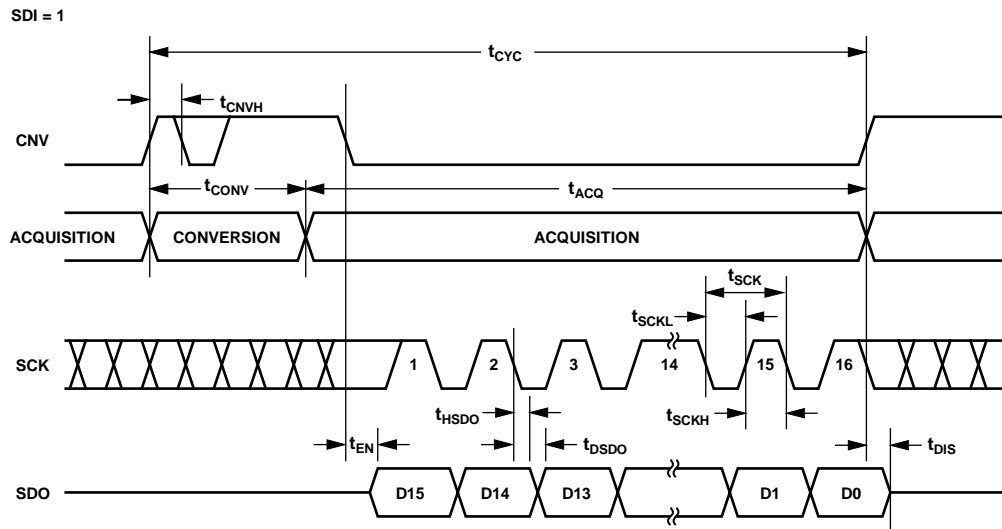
SDI = 1

$t_{CYC}$

$t_{CNVH}$

CNV

$t_{CONV}$

$t_{ACQ}$

ACQUISITION

CONVERSION

ACQUISITION

$t_{SCK}$

$t_{SCKL}$

SCK

1

2

3

14

15

16

$t_{HSDO}$

$t_{SCKH}$

$t_{EN}$

$t_{DSDO}$

$t_{DIS}$

SDO

D15

D14

D13

D1

D0